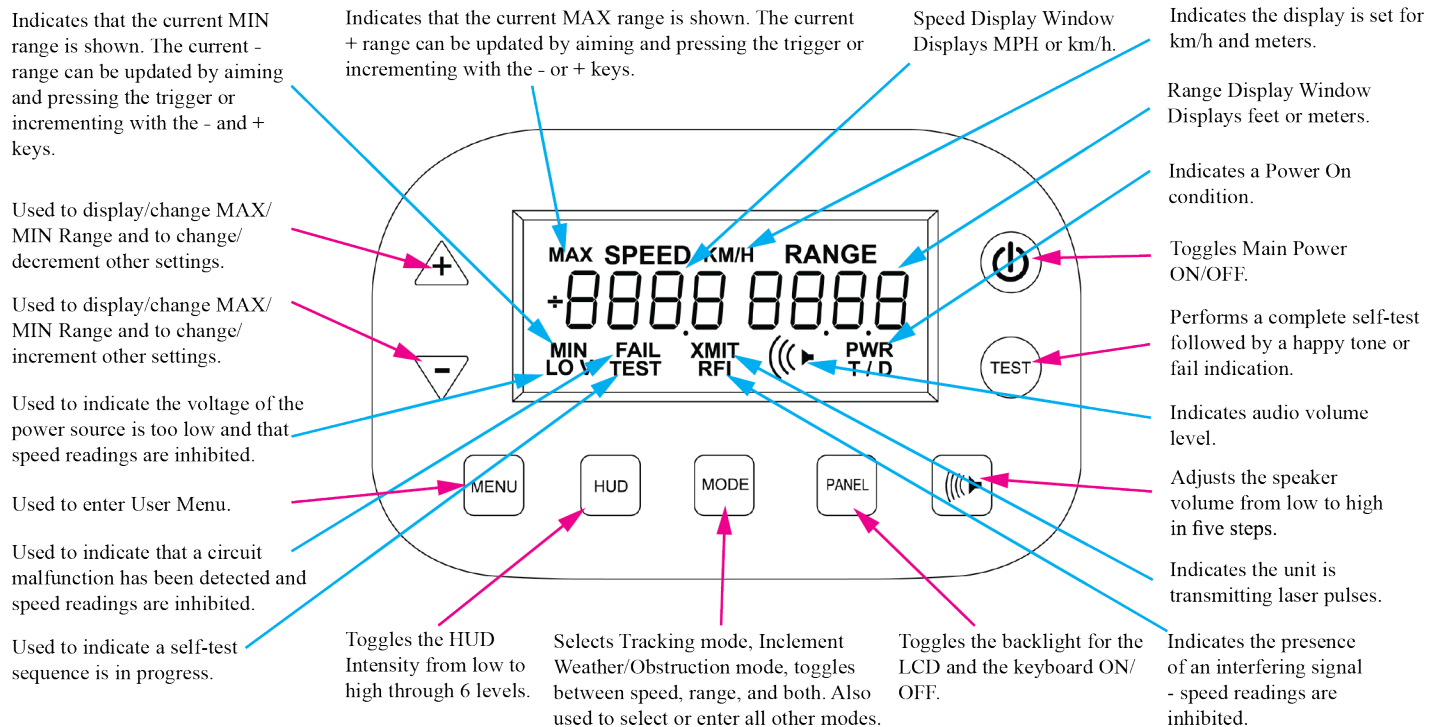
Indicates that the current MIN range is shown. The current - range can be updated by aiming and pressing the trigger or incrementing with the - and + keys.

Indicates that the current MAX range is shown. The current + range can be updated by aiming and pressing the trigger or incrementing with the - or + keys.

Speed Display Window Displays MPH or km/h.

Indicates the display is set for km/h and meters.

Range Display Window Displays feet or meters.

Indicates a Power On condition.

Used to display/change MAX/ MIN Range and to change/ decrement other settings.

Used to display/change MAX/ MIN Range and to change/ increment other settings.

Toggles Main Power ON/OFF.

Performs a complete self-test followed by a happy tone or fail indication.

Used to indicate the voltage of the power source is too low and that speed readings are inhibited.

Indicates audio volume level.

MAX SPEED KM/H RANGE
÷8888 8888
MIN FAIL XMIT PWR
LO V TEST RFI T / D

+
−
TEST
MENU HUD MODE PANEL

Used to enter User Menu.

Adjusts the speaker volume from low to high in five steps.

Used to indicate that a circuit malfunction has been detected and speed readings are inhibited.

Indicates the unit is transmitting laser pulses.

Used to indicate a self-test sequence is in progress.

Toggles the HUD Intensity from low to high through 6 levels.

Selects Tracking mode, Inclement Weather/Obstruction mode, toggles between speed, range, and both. Also used to select or enter all other modes.

Toggles the backlight for the LCD and the keyboard ON/ OFF.

Indicates the presence of an interfering signal - speed readings are inhibited.